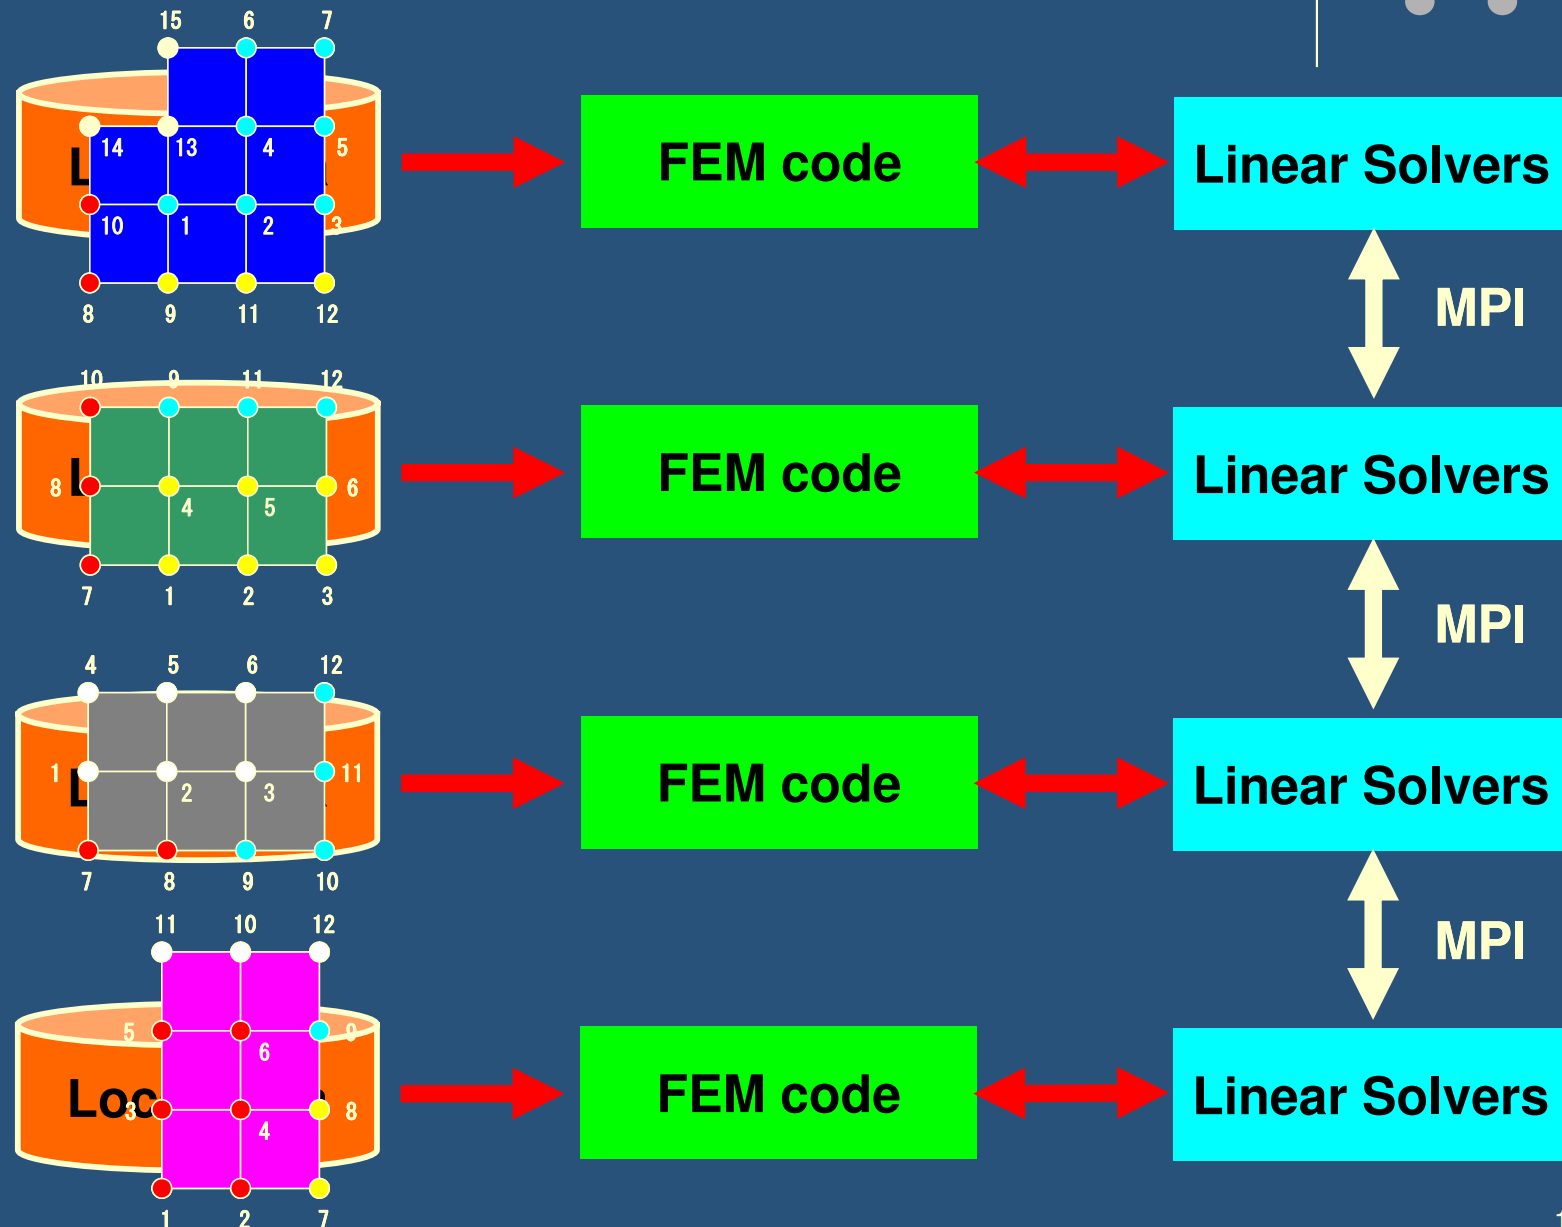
15 6 7
14 13 4 5
10 1 2 3
8 9 11 12

FEM code

Linear Solvers

MPI

10 9 11 12
8 4 5 6
7 1 2 3

FEM code

Linear Solvers

MPI

4 5 6 12
1 2 3 11
7 8 9 10

FEM code

Linear Solvers

MPI

11 10 12
5 6 9
Loc 3 4 8
1 2 7

FEM code

Linear Solvers